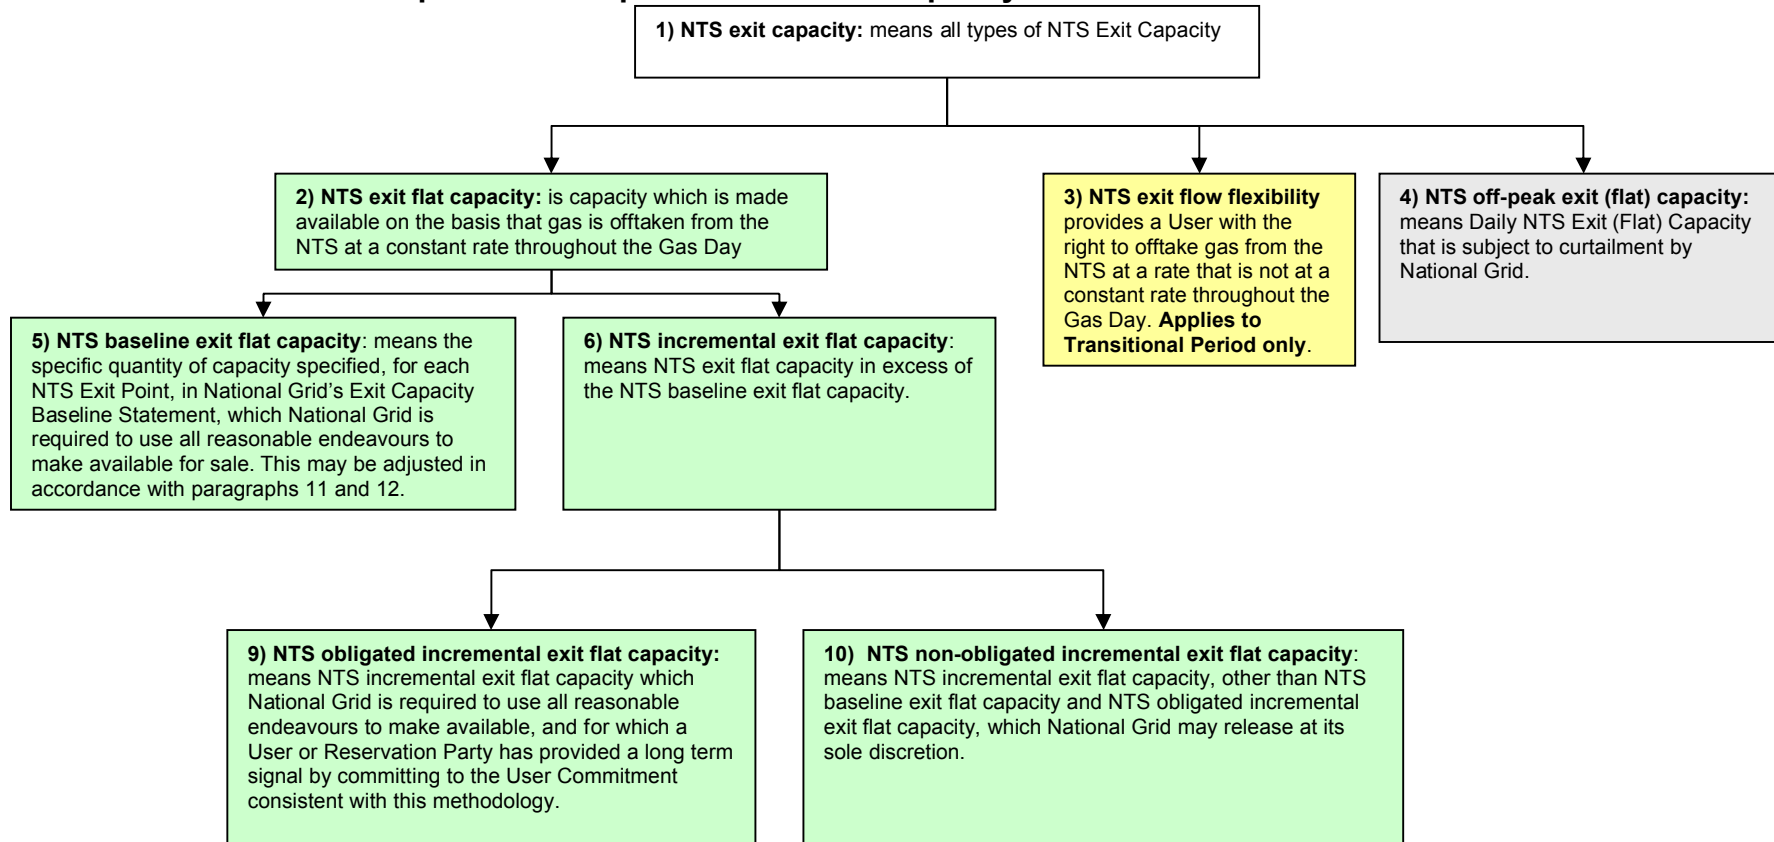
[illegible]

**1) NTS exit capacity:** means all types of NTS Exit Capacity

**2) NTS exit flat capacity:** is capacity which is made available on the basis that gas is offtaken from the NTS at a constant rate throughout the Gas Day

**3) NTS exit flow flexibility** provides a User with the right to offtake gas from the NTS at a rate that is not at a constant rate throughout the Gas Day. **Applies to Transitional Period only**.

**4) NTS off-peak exit (flat) capacity:** means Daily NTS Exit (Flat) Capacity that is subject to curtailment by National Grid.

**5) NTS baseline exit flat capacity**: means the specific quantity of capacity specified, for each NTS Exit Point, in National Grid's Exit Capacity Baseline Statement, which National Grid is required to use all reasonable endeavours to make available for sale. This may be adjusted in accordance with paragraphs 11 and 12.

**6) NTS incremental exit flat capacity**: means NTS exit flat capacity in excess of the NTS baseline exit flat capacity.

**9) NTS obligated incremental exit flat capacity:** means NTS incremental exit flat capacity which National Grid is required to use all reasonable endeavours to make available, and for which a User or Reservation Party has provided a long term signal by committing to the User Commitment consistent with this methodology.

**10) NTS non-obligated incremental exit flat capacity**: means NTS incremental exit flat capacity, other than NTS baseline exit flat capacity and NTS obligated incremental exit flat capacity, which National Grid may release at its sole discretion.